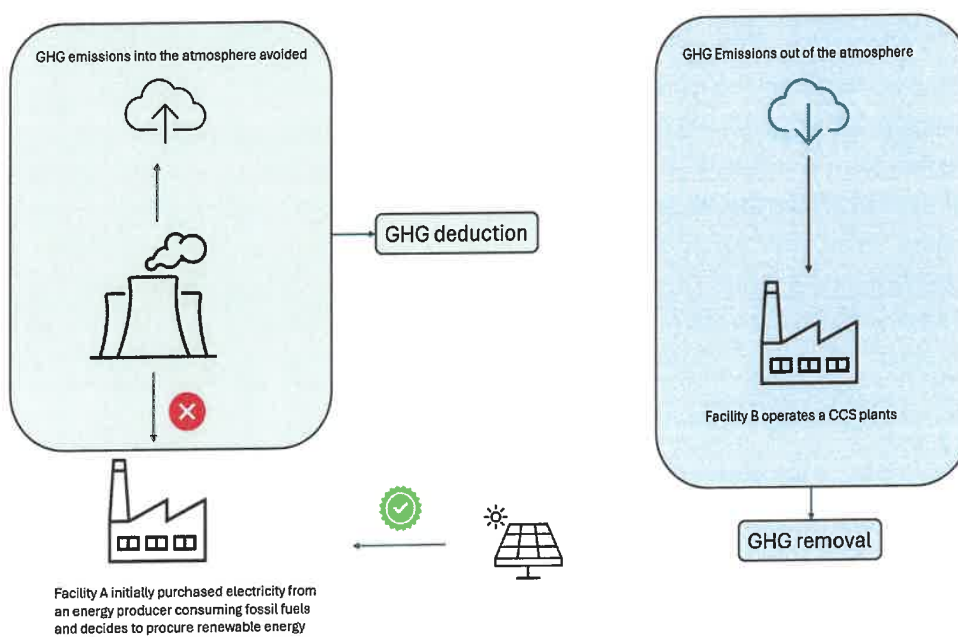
GHG emissions into the atmosphere avoided

GHG deduction

Facility A initially purchased electricity from an energy producer consuming fossil fuels and decides to procure renewable energy

GHG Emissions out of the atmosphere

Facility B operates a CCS plants

GHG removal